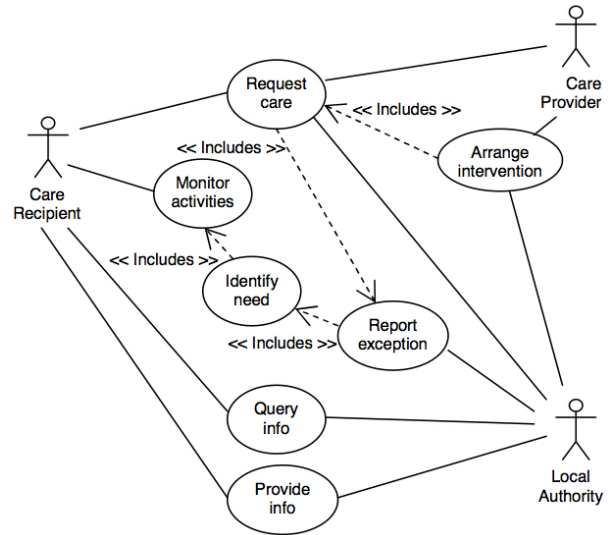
Request care

Care Provider

<< Includes >>

Care Recipient

<< Includes >>

Arrange intervention

Monitor activities

<< Includes >>

Identify need

Report exception

<< Includes >>

Query info

Local Authority

Provide info